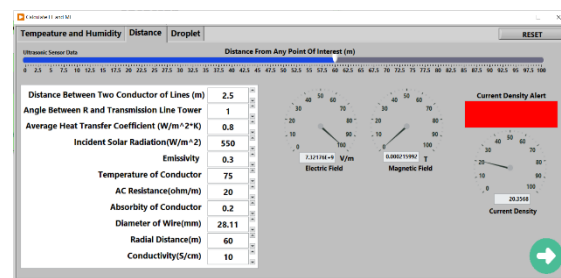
Calculate E and M

Tempeature and Humidity | Distance | Droplet

RESET

Ultrasonic Sensor Data

Distance From Any Point Of Interest (m)

0 2.5 5 7.5 10 12.5 15 17.5 20 22.5 25 27.5 30 32.5 35 37.5 40 42.5 45 47.5 50 52.5 55 57.5 60 62.5 65 67.5 70 72.5 75 77.5 80 82.5 85 87.5 90 92.5 95 97.5 100

| | |
|---|---|
| Distance Between Two Conductor of Lines (m) | 2.5 |
| Angle Between R and Transmission Line Tower | 1 |
| Average Heat Transfer Coefficient (W/m^2*K) | 0.8 |
| Incident Solar Radiation(W/m^2) | 550 |
| Emissivity | 0.3 |
| Temperature of Conductor | 75 |
| AC Resistance(ohm/m) | 20 |
| Absorbity of Conductor | 0.2 |
| Diameter of Wire(mm) | 28.11 |
| Radial Distance(m) | 60 |
| Conductivity(S/cm) | 10 |

40 50 60 30 70 20 80 10 90 0 100
7.32176E+9 V/m
Electric Field

40 50 60 30 70 20 80 10 90 0 100
0.000215992 T
Magnetic Field

Current Density Alert

40 50 60 30 70 20 80 10 90 0 100
20.2308
Current Density